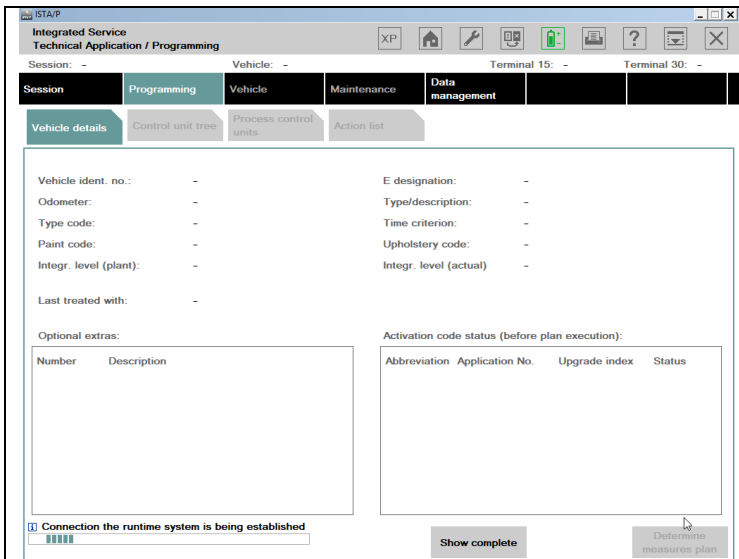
ISTA/P

Integrated Service
Technical Application / Programming

XP

Session: -
Vehicle: -
Terminal 15: -
Terminal 30: -

Session
Programming
Vehicle
Maintenance
Data management

Vehicle details
Control unit tree
Process control units
Action list

Vehicle ident. no.: -
Odometer: -
Type code: -
Paint code: -
Integr. level (plant): -

E designation: -
Type/description: -
Time criterion: -
Upholstery code: -
Integr. level (actual) -

Last treated with: -

Optional extras:

| Number | Description |
|---|---|

Activation code status (before plan execution):

| Abbreviation | Application No. | Upgrade index | Status |
|---|---|---|---|

Connection the runtime system is being established

Show complete

Determine measures plan